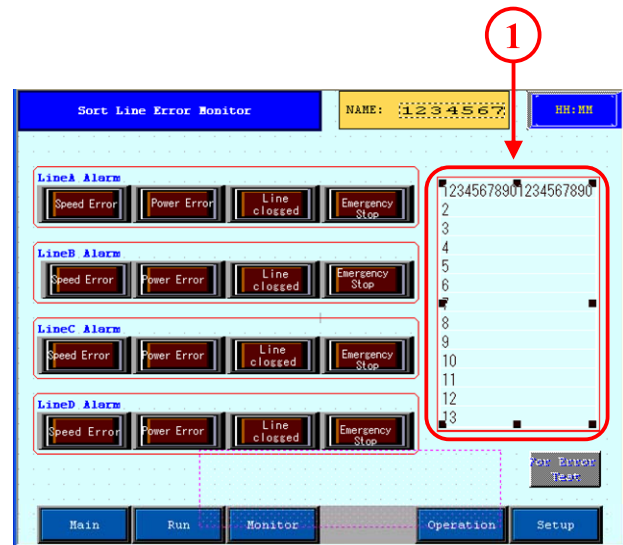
1

Sort Line Error Monitor

NAME: 1234567

HH:MM

LineA Alarm

Speed Error

Power Error

Line clogged

Emergency Stop

LineB Alarm

Speed Error

Power Error

Line clogged

Emergency Stop

LineC Alarm

Speed Error

Power Error

Line clogged

Emergency Stop

LineD Alarm

Speed Error

Power Error

Line clogged

Emergency Stop

12345678901234567890
2
3
4
5
6
8
9
10
11
12
13

For Error Test

Main

Run

Monitor

Operation

Setup